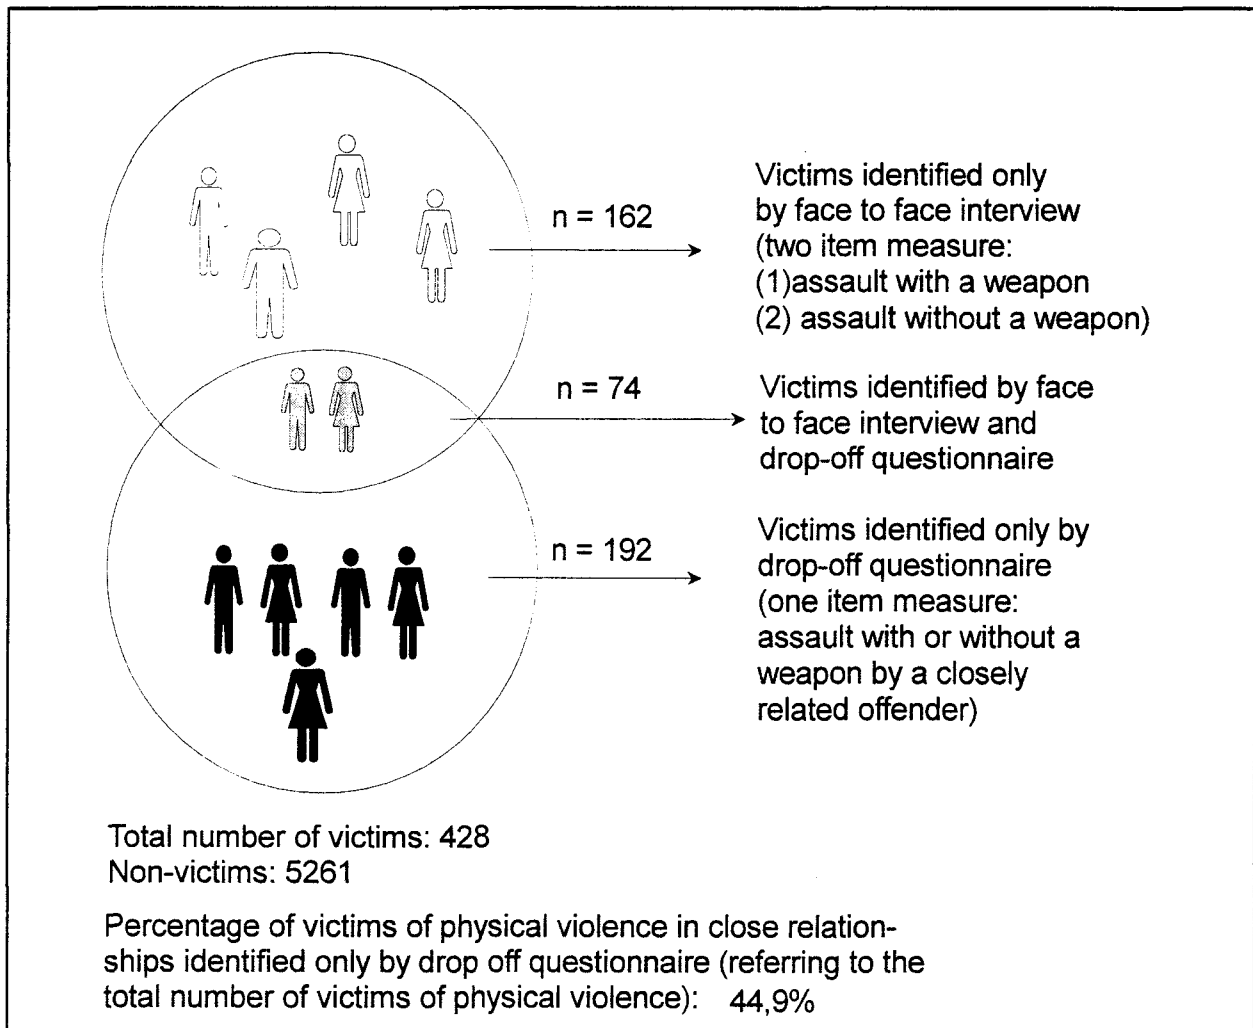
n = 162

Victims identified only by face to face interview (two item measure: (1)assault with a weapon (2) assault without a weapon)

n = 74

Victims identified by face to face interview and drop-off questionnaire

n = 192

Victims identified only by drop-off questionnaire (one item measure: assault with or without a weapon by a closely related offender)

Total number of victims: 428
Non-victims: 5261

Percentage of victims of physical violence in close relationships identified only by drop off questionnaire (referring to the total number of victims of physical violence): 44,9%